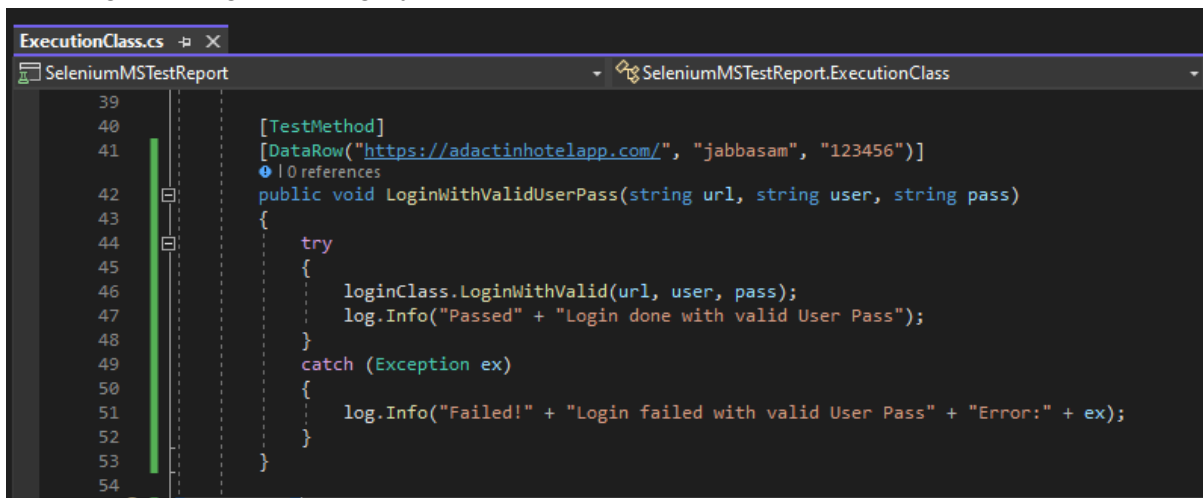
ExecutionClass.cs ⊐ ×
SeleniumMSTestReport
SeleniumMSTestReport.ExecutionClass

39
40 [TestMethod]
41 [DataRow("https://adactinhotelapp.com/", "jabbasam", "123456")]
| 0 references
42 public void LoginWithValidUserPass(string url, string user, string pass)
43 {
44 try
45 {
46 loginClass.LoginWithValid(url, user, pass);
47 log.Info("Passed" + "Login done with valid User Pass");
48 }
49 catch (Exception ex)
50 {
51 log.Info("Failed!" + "Login failed with valid User Pass" + "Error:" + ex);
52 }
53 }
54